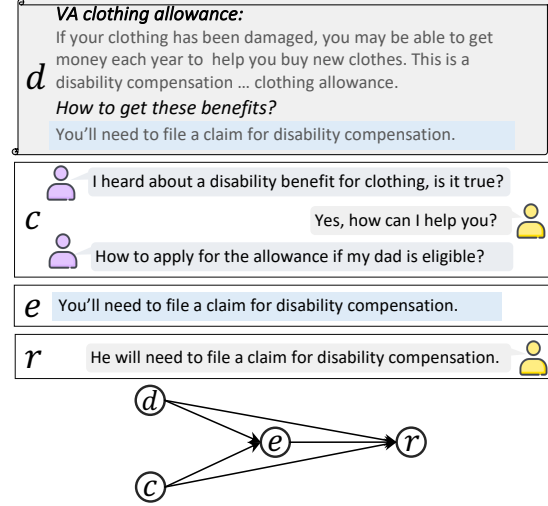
VA clothing allowance:

If your clothing has been damaged, you may be able to get money each year to help you buy new clothes. This is a disability compensation … clothing allowance.

$d$

How to get these benefits?

You'll need to file a claim for disability compensation.

$c$

I heard about a disability benefit for clothing, is it true?

Yes, how can I help you?

How to apply for the allowance if my dad is eligible?

$e$ You'll need to file a claim for disability compensation.

$r$ He will need to file a claim for disability compensation.

$d$

$e$

$r$

$c$